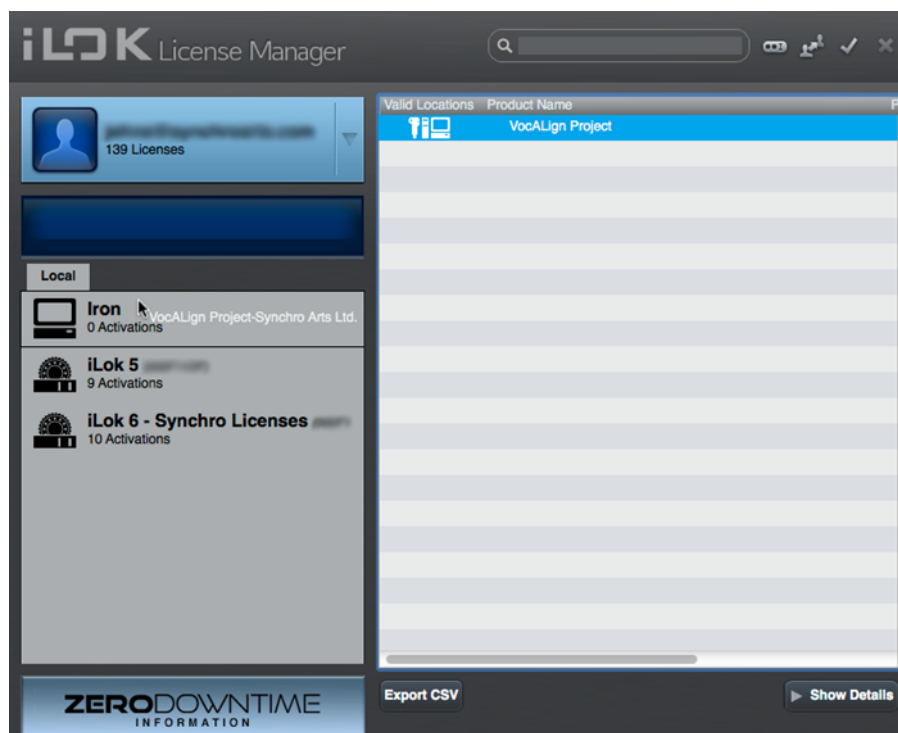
iLOK License Manager

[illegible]
139 Licenses

Local

Iron
0 Activations
VocALign Project-Synchro Arts Ltd.

iLok 5 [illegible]
9 Activations

iLok 6 - Synchro Licenses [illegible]
10 Activations

ZERODOWNTIME
INFORMATION

| Valid Locations | Product Name |
|---|---|
| | VocALign Project |

Export CSV

Show Details